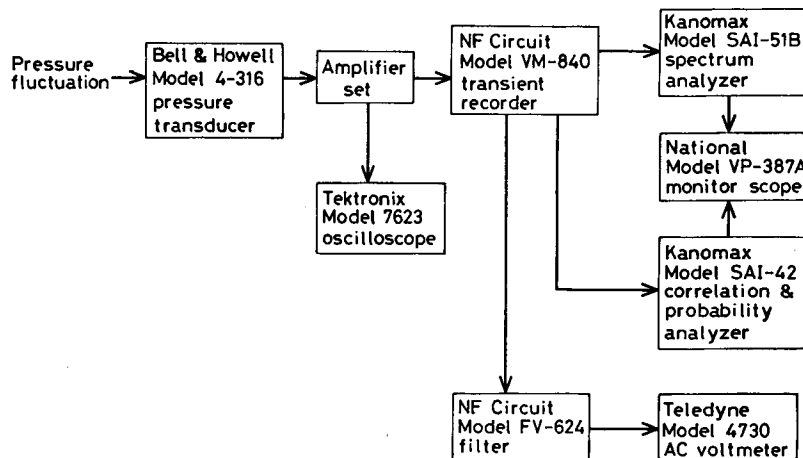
Pressure fluctuation

Bell & Howell Model 4-316 pressure transducer

Amplifier set

Tektronix Model 7623 oscilloscope

NF Circuit Model VM-840 transient recorder

Kanomax Model SAI-51B spectrum analyzer

National Model VP-387A monitor scope

Kanomax Model SAI-42 correlation & probability analyzer

NF Circuit Model FV-624 filter

Teledyne Model 4730 AC voltmeter